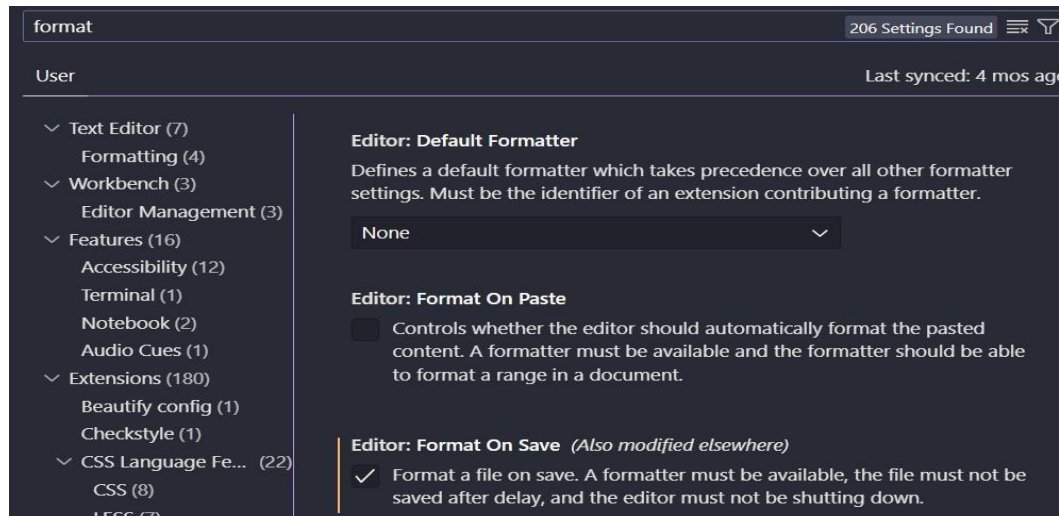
format

206 Settings Found

User

Last synced: 4 mos ag

Text Editor (7)
Formatting (4)
Workbench (3)
Editor Management (3)
Features (16)
Accessibility (12)
Terminal (1)
Notebook (2)
Audio Cues (1)
Extensions (180)
Beautify config (1)
Checkstyle (1)
CSS Language Fe... (22)
CSS (8)
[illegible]

Editor: Default Formatter
Defines a default formatter which takes precedence over all other formatter settings. Must be the identifier of an extension contributing a formatter.

None

Editor: Format On Paste
Controls whether the editor should automatically format the pasted content. A formatter must be available and the formatter should be able to format a range in a document.

Editor: Format On Save (Also modified elsewhere)
Format a file on save. A formatter must be available, the file must not be saved after delay, and the editor must not be shutting down.